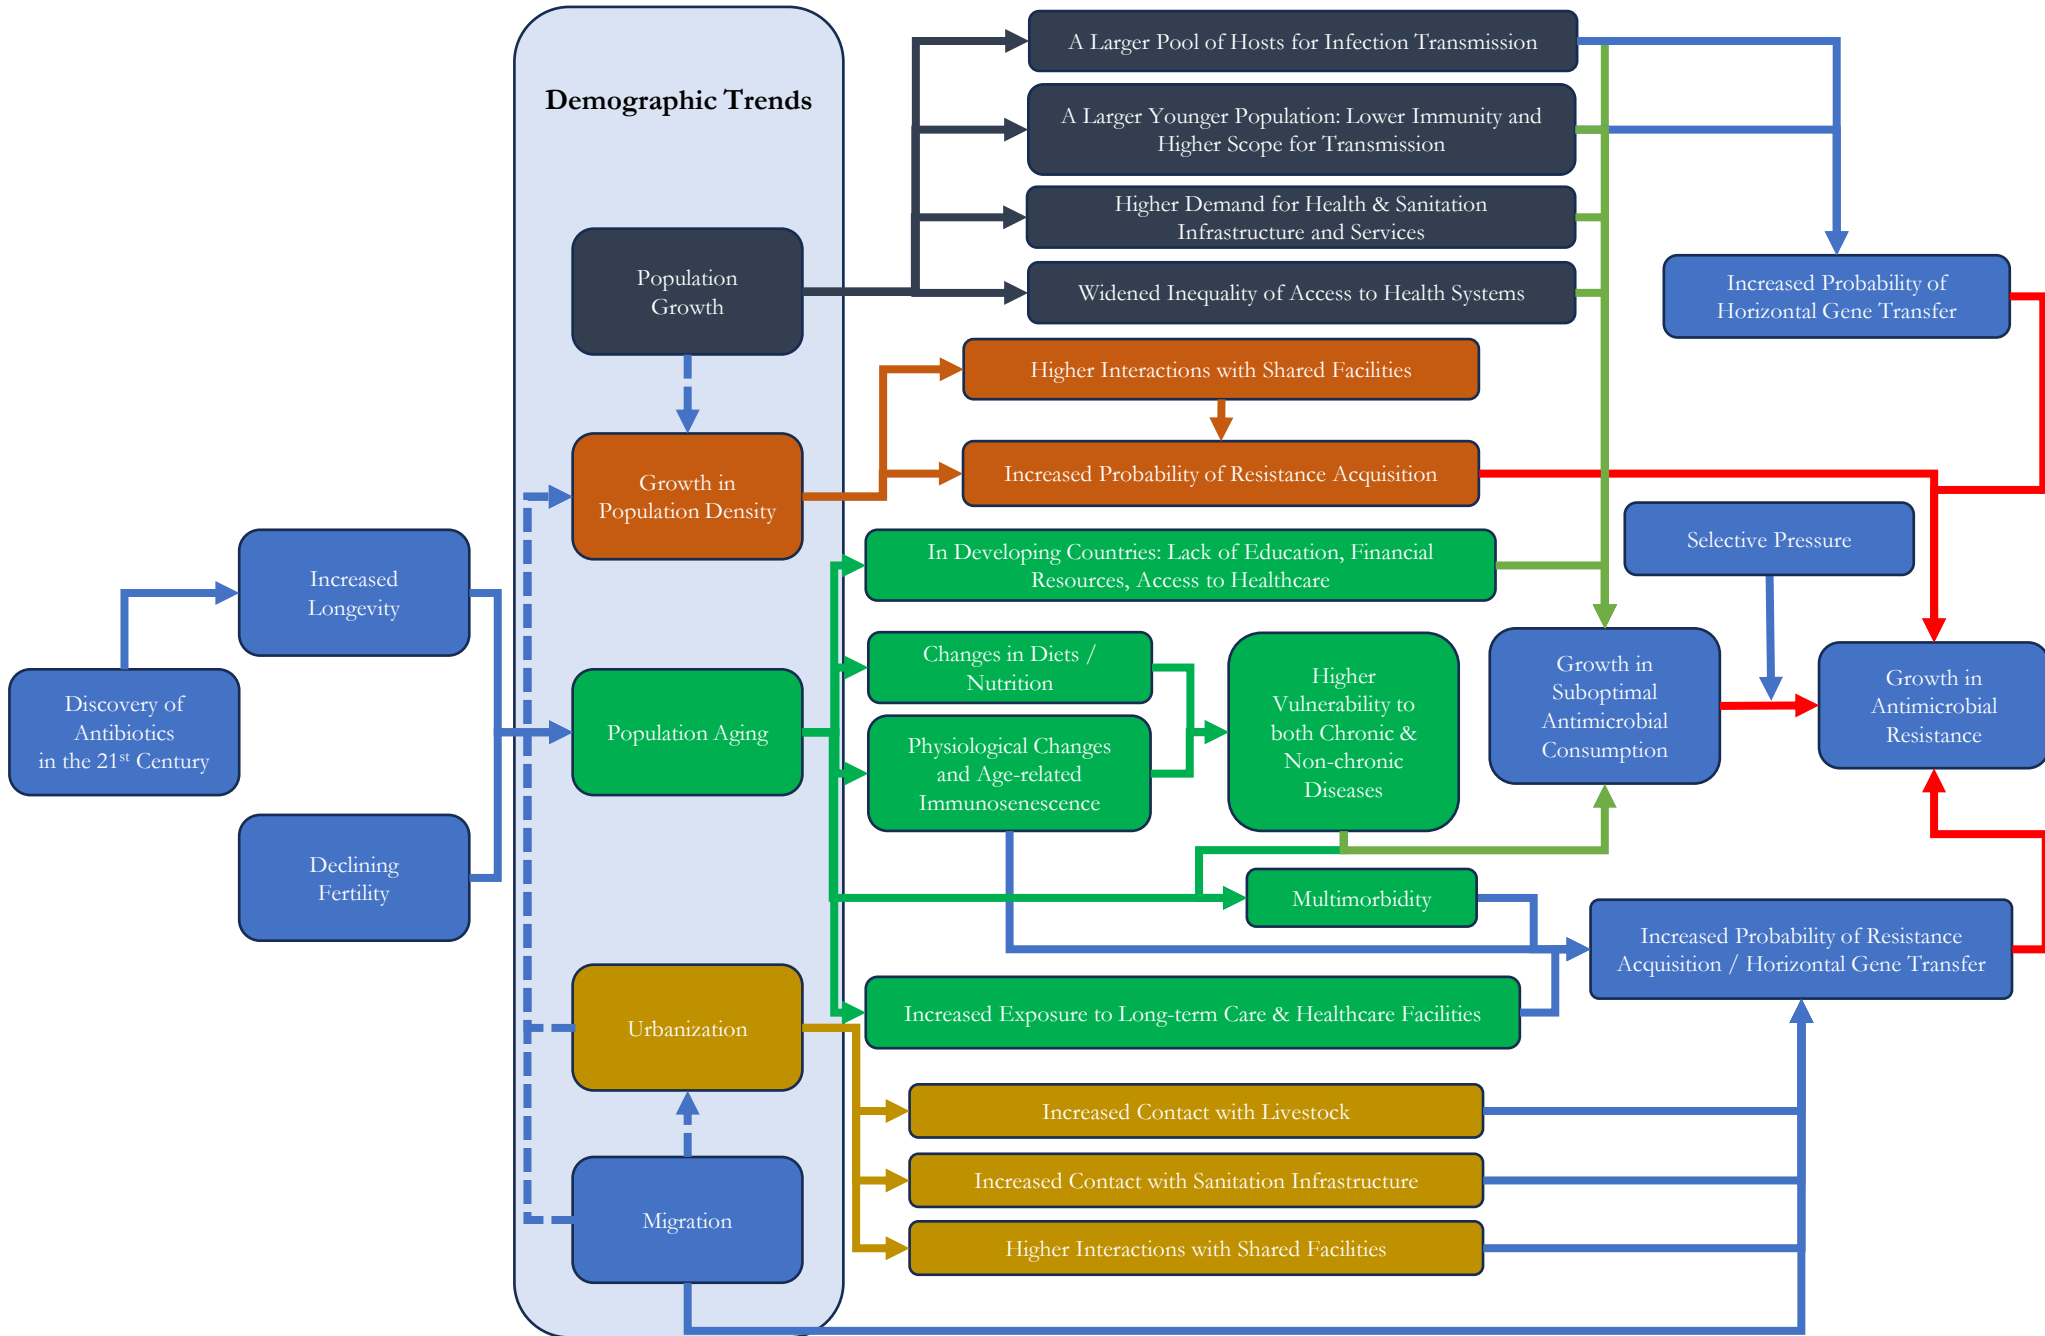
Demographic Trends

Population Growth

Growth in Population Density

Population Aging

Urbanization

Migration

Discovery of Antibiotics in the 21$^{st}$ Century

Increased Longevity

Declining Fertility

A Larger Pool of Hosts for Infection Transmission

A Larger Younger Population: Lower Immunity and Higher Scope for Transmission

Higher Demand for Health & Sanitation Infrastructure and Services

Widened Inequality of Access to Health Systems

Increased Probability of Horizontal Gene Transfer

Higher Interactions with Shared Facilities

Increased Probability of Resistance Acquisition

Selective Pressure

In Developing Countries: Lack of Education, Financial Resources, Access to Healthcare

Changes in Diets / Nutrition

Physiological Changes and Age-related Immunosenescence

Higher Vulnerability to both Chronic & Non-chronic Diseases

Growth in Suboptimal Antimicrobial Consumption

Growth in Antimicrobial Resistance

Multimorbidity

Increased Probability of Resistance Acquisition / Horizontal Gene Transfer

Increased Exposure to Long-term Care & Healthcare Facilities

Increased Contact with Livestock

Increased Contact with Sanitation Infrastructure

Higher Interactions with Shared Facilities